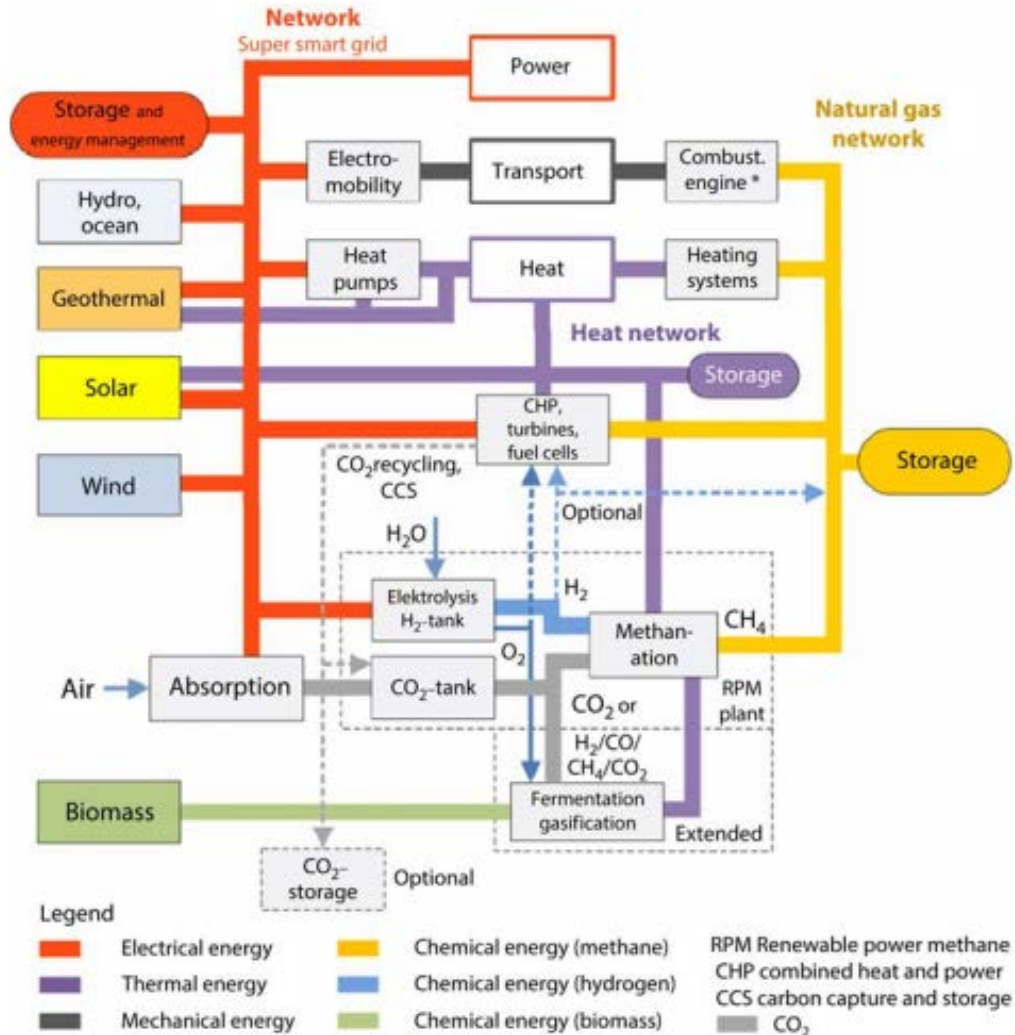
Network
Super smart grid

Power

Storage and energy management

Natural gas network

Electromobility

Transport

Combust. engine *

Hydro, ocean

Geothermal

Heat pumps

Heat

Heating systems

Heat network

Solar

Storage

CHP, turbines, fuel cells

Storage

Wind

$CO_2$recycling, CCS

Optional

$H_2O$

Elektrolysis $H_2$-tank

$H_2$

Methanation

$CH_4$

$O_2$

Air

Absorption

$CO_2$-tank

$CO_2$ or

RPM plant

$H_2$/CO/ $CH_4$/$CO_2$

Biomass

Fermentation gasification

Extended

$CO_2$-storage

Optional

Legend

| | | |
|---|---|---|
| Electrical energy | Chemical energy (methane) | RPM Renewable power methane |
| Thermal energy | Chemical energy (hydrogen) | CHP combined heat and power |
| Mechanical energy | Chemical energy (biomass) | CCS carbon capture and storage |
| | | $CO_2$ |